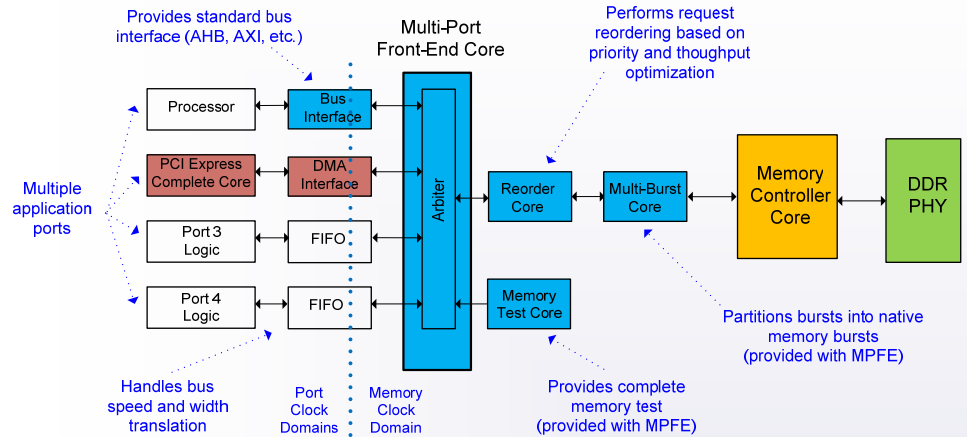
Provides standard bus interface (AHB, AXI, etc.)

Multi-Port Front-End Core

Performs request reordering based on priority and thoughput optimization

Multiple application ports

Processor

Bus Interface

PCI Express Complete Core

DMA Interface

Port 3 Logic

FIFO

Port 4 Logic

FIFO

Arbiter

Reorder Core

Multi-Burst Core

Memory Controller Core

DDR PHY

Memory Test Core

Partitions bursts into native memory bursts (provided with MPFE)

Handles bus speed and width translation

Port Clock Domains

Memory Clock Domain

Provides complete memory test (provided with MPFE)